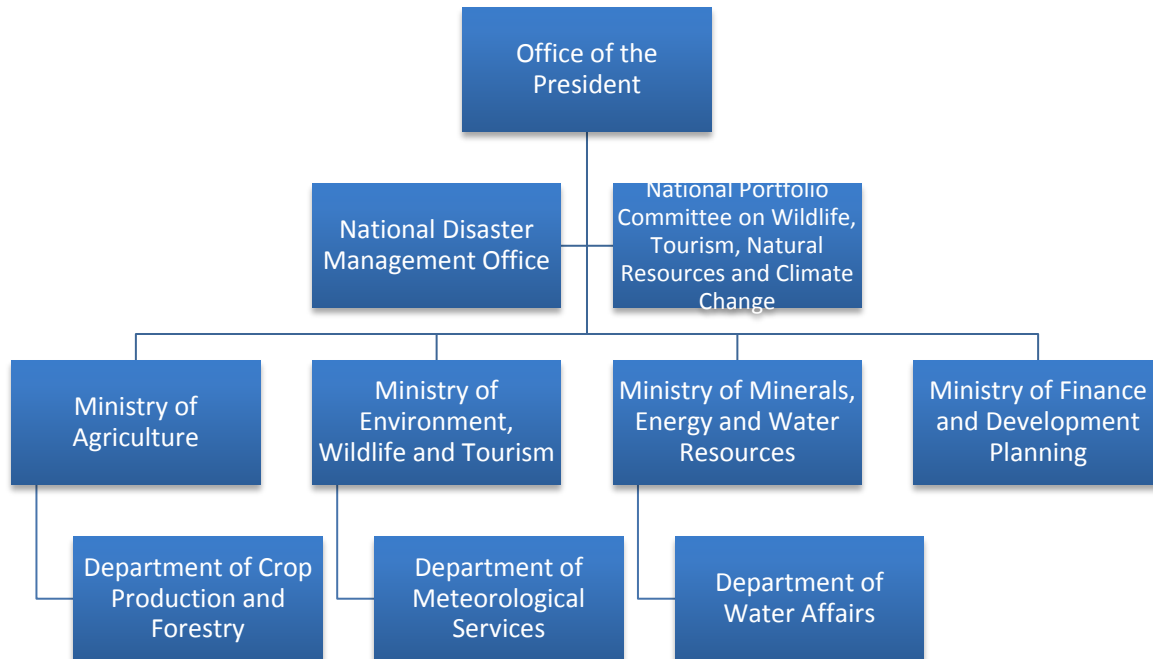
Office of the President

National Disaster Management Office

National Portfolio Committee on Wildlife, Tourism, Natural Resources and Climate Change

Ministry of Agriculture

Ministry of Environment, Wildlife and Tourism

Ministry of Minerals, Energy and Water Resources

Ministry of Finance and Development Planning

Department of Crop Production and Forestry

Department of Meteorological Services

Department of Water Affairs